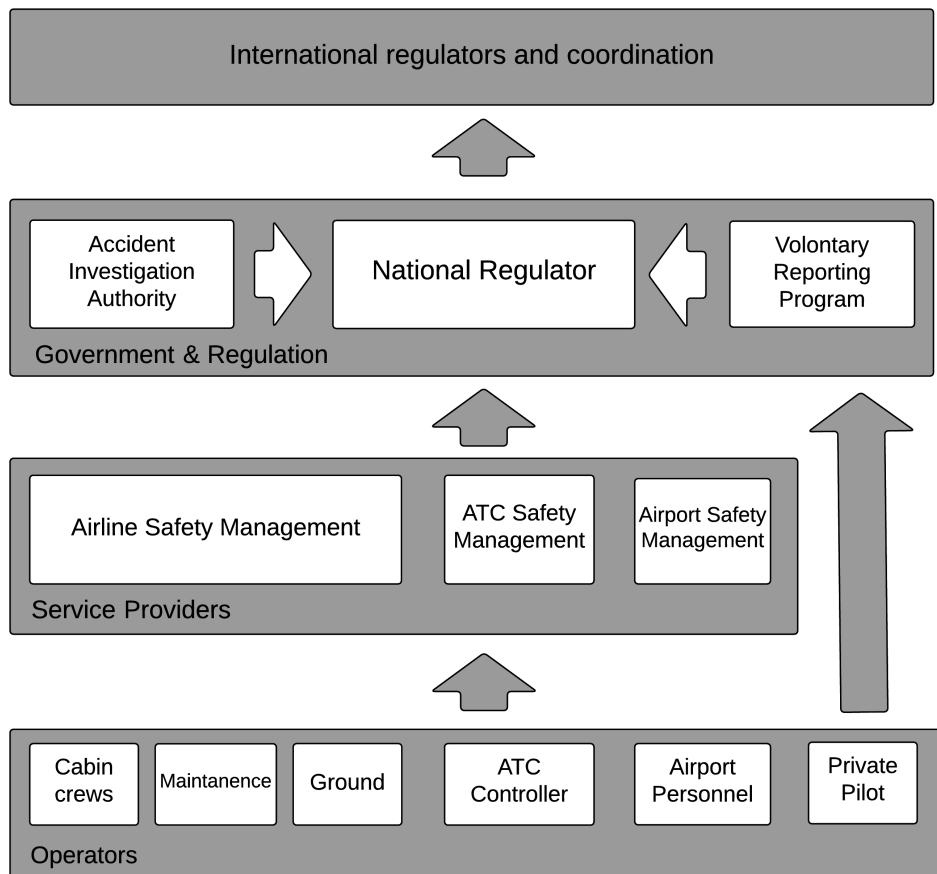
International regulators and coordination

Accident Investigation Authority

National Regulator

Volontary Reporting Program

Government & Regulation

Airline Safety Management

ATC Safety Management

Airport Safety Management

Service Providers

Cabin crews

Maintanence

Ground

ATC Controller

Airport Personnel

Private Pilot

Operators